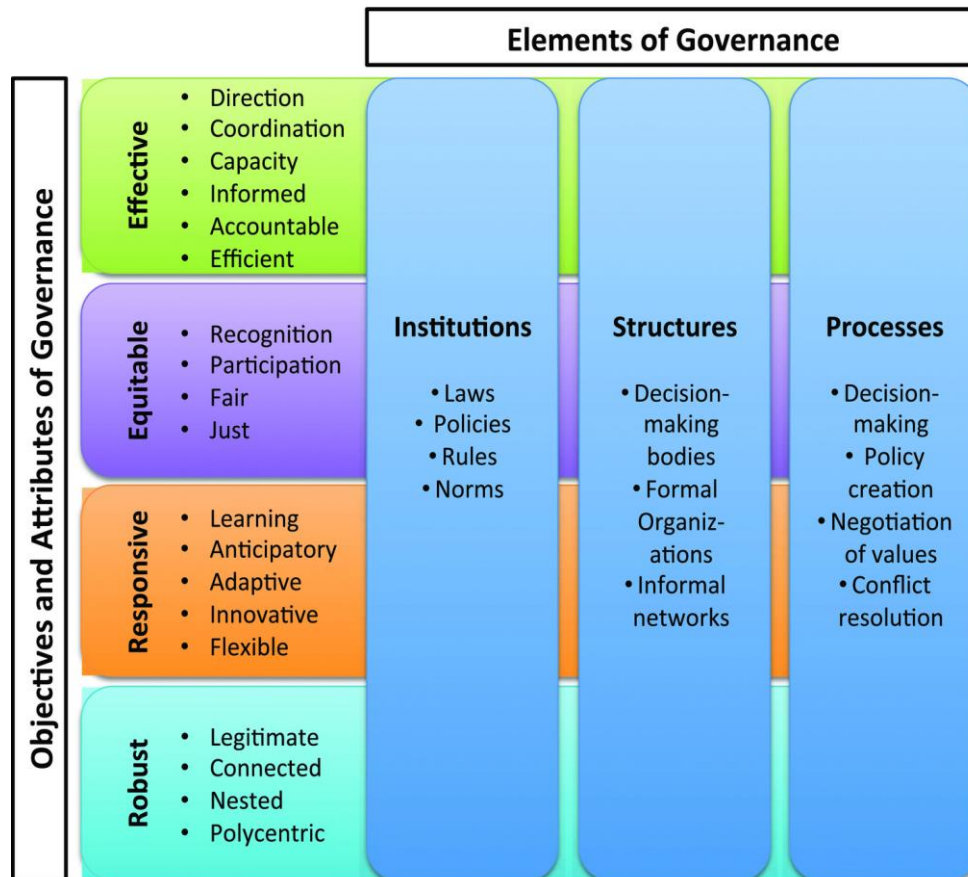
Elements of Governance

Objectives and Attributes of Governance

Effective
- Direction
- Coordination
- Capacity
- Informed
- Accountable
- Efficient

Equitable
- Recognition
- Participation
- Fair
- Just

Responsive
- Learning
- Anticipatory
- Adaptive
- Innovative
- Flexible

Robust
- Legitimate
- Connected
- Nested
- Polycentric

Institutions
- Laws
- Policies
- Rules
- Norms

Structures
- Decision-making bodies
- Formal Organizations
- Informal networks

Processes
- Decision-making
- Policy creation
- Negotiation of values
- Conflict resolution